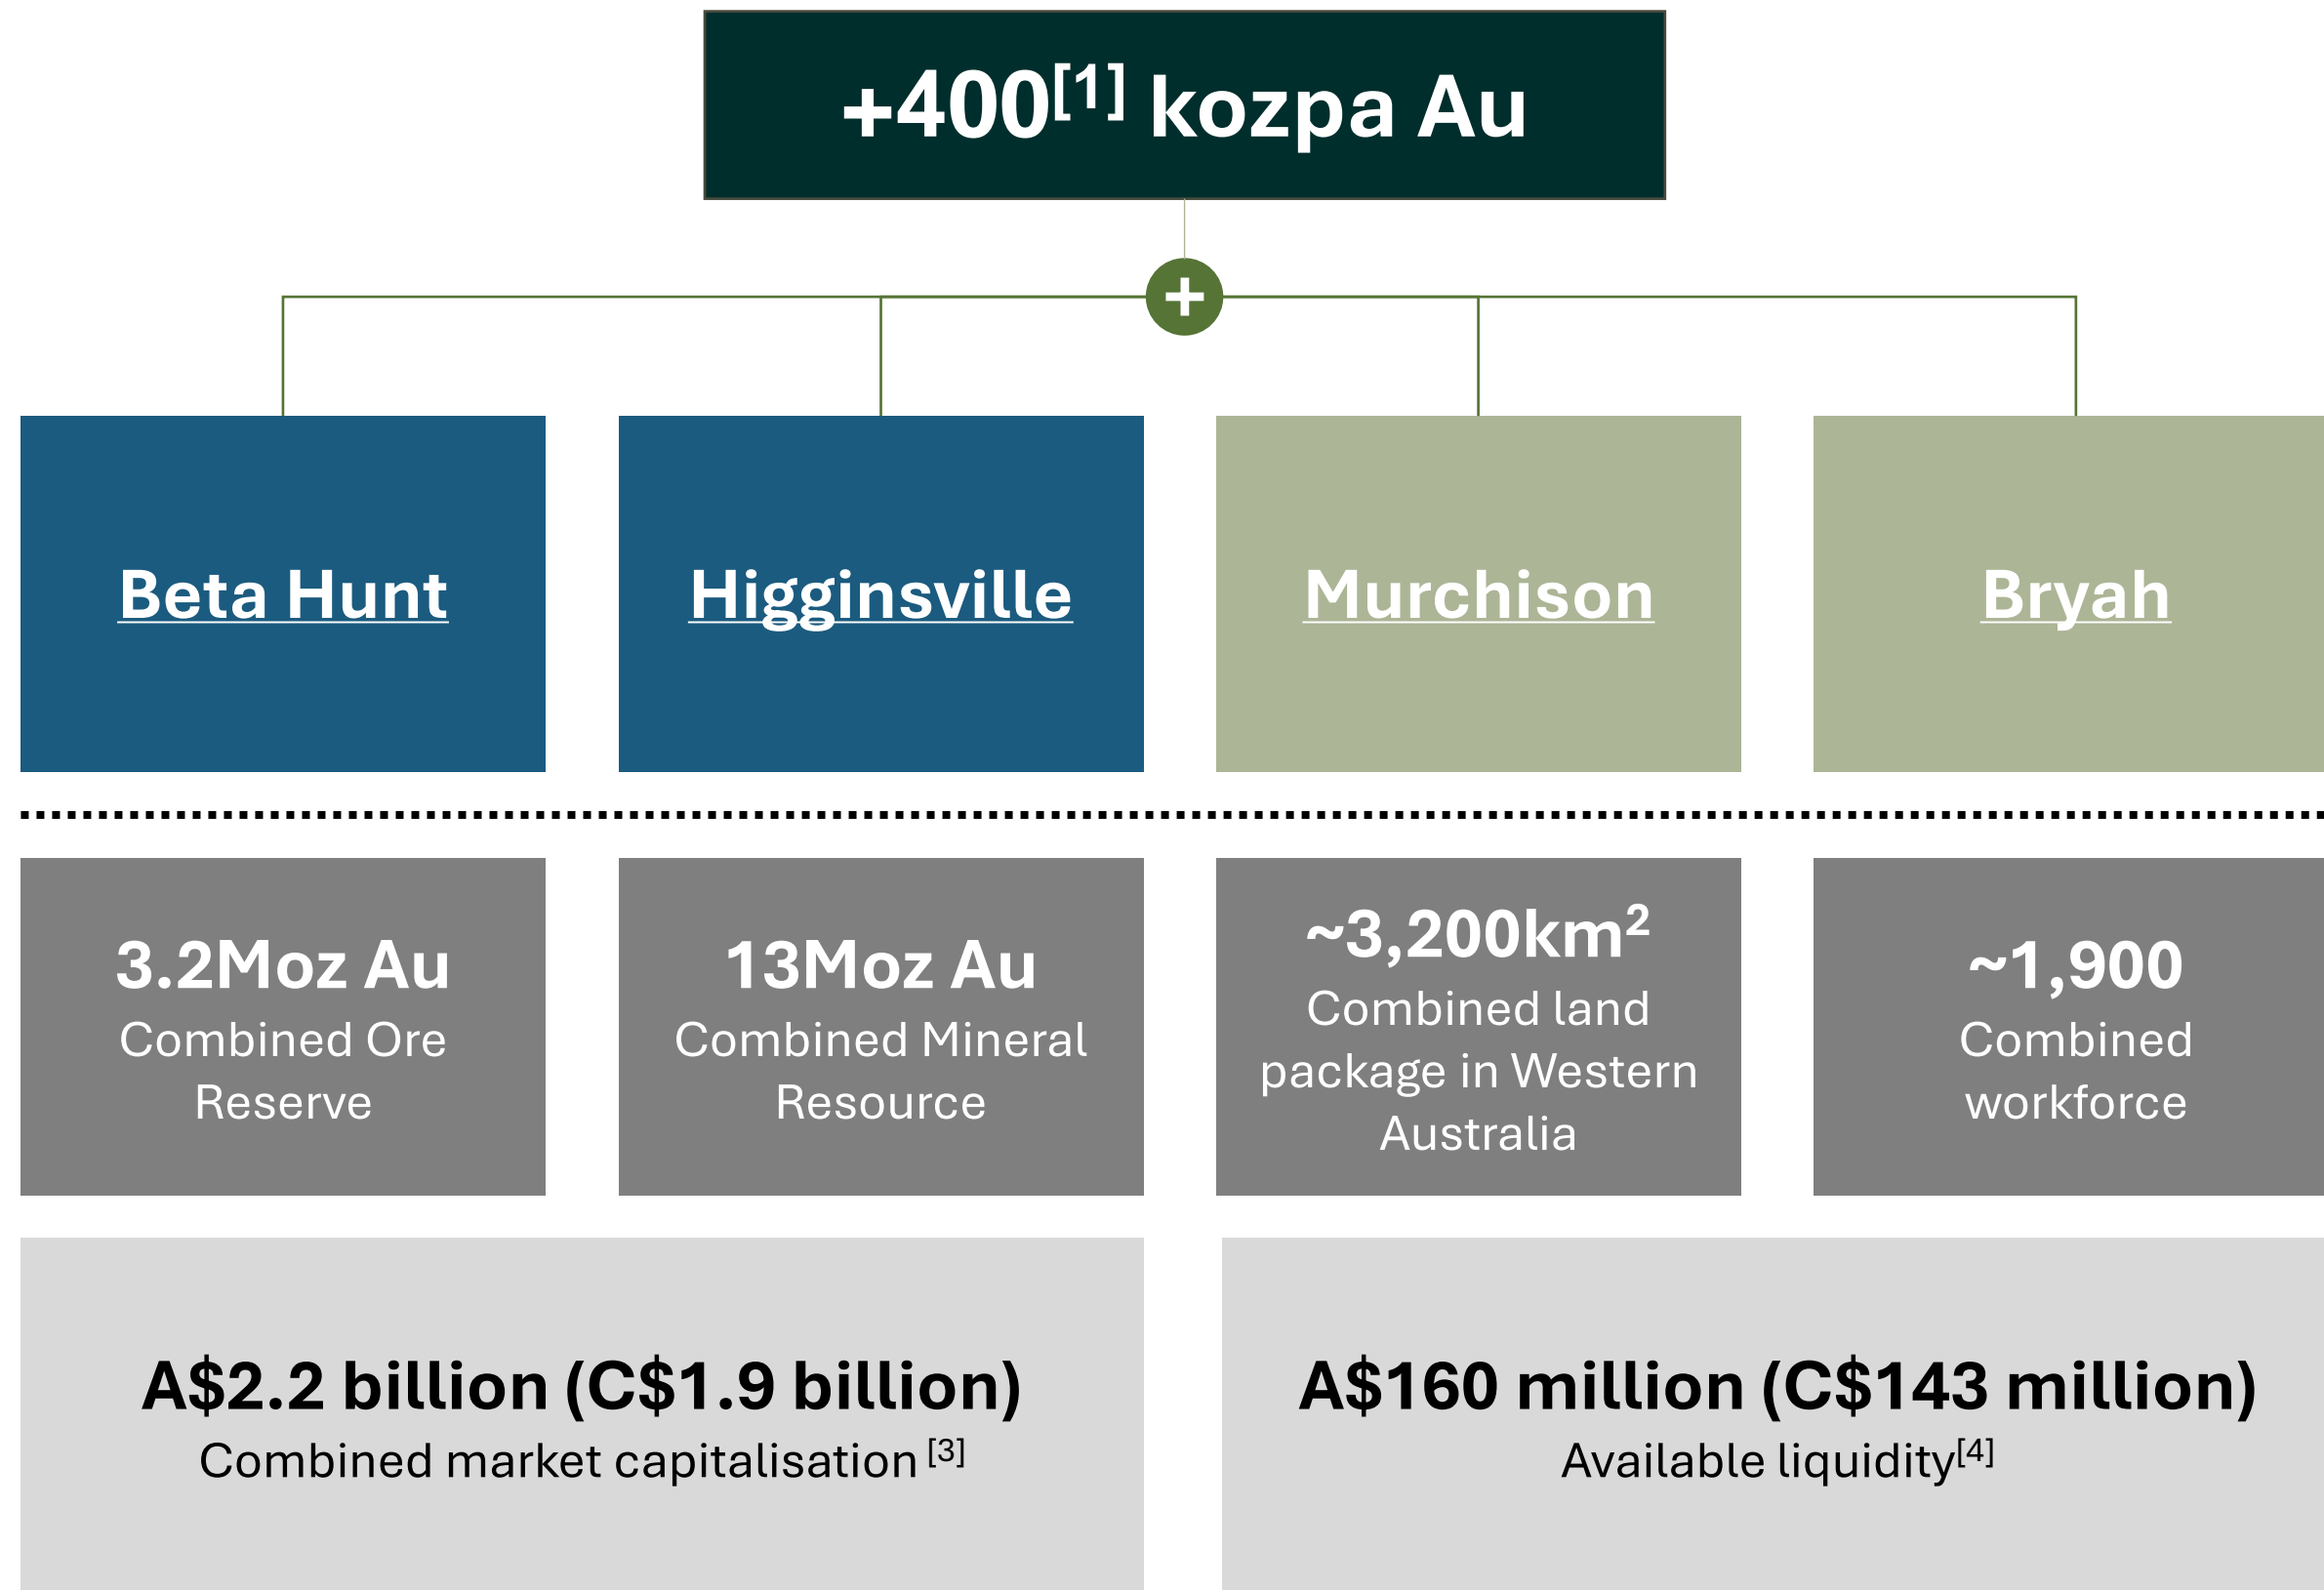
+400$^{[1]}$ kozpa Au

+

Beta Hunt

Higginsville

Murchison

Bryah

3.2Moz Au
Combined Ore Reserve

13Moz Au
Combined Mineral Resource

~3,200km$^2$
Combined land package in Western Australia

~1,900
Combined workforce

A$2.2 billion (C$1.9 billion)
Combined market capitalisation$^{[3]}$

A$160 million (C$143 million)
Available liquidity$^{[4]}$